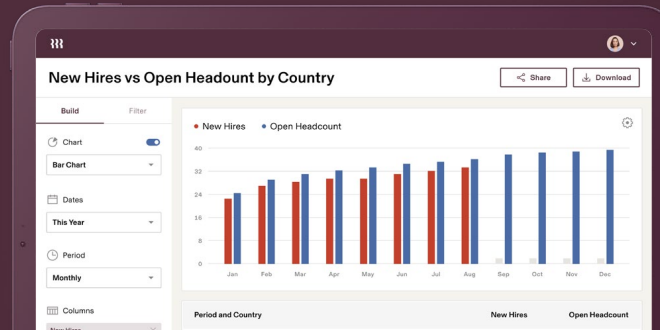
New Hires vs Open Headount by Country

Share

Download

Build

Filter

Chart

Bar Chart

Dates

This Year

Period

Monthly

Columns

New Hires

Open Headcount

40
32
24
16
8
0

Jan
Feb
Mar
Apr
May
Jun
Jul
Aug
Sep
Oct
Nov
Dec

| Period and Country | New Hires | Open Headcount |
|---|---|---|